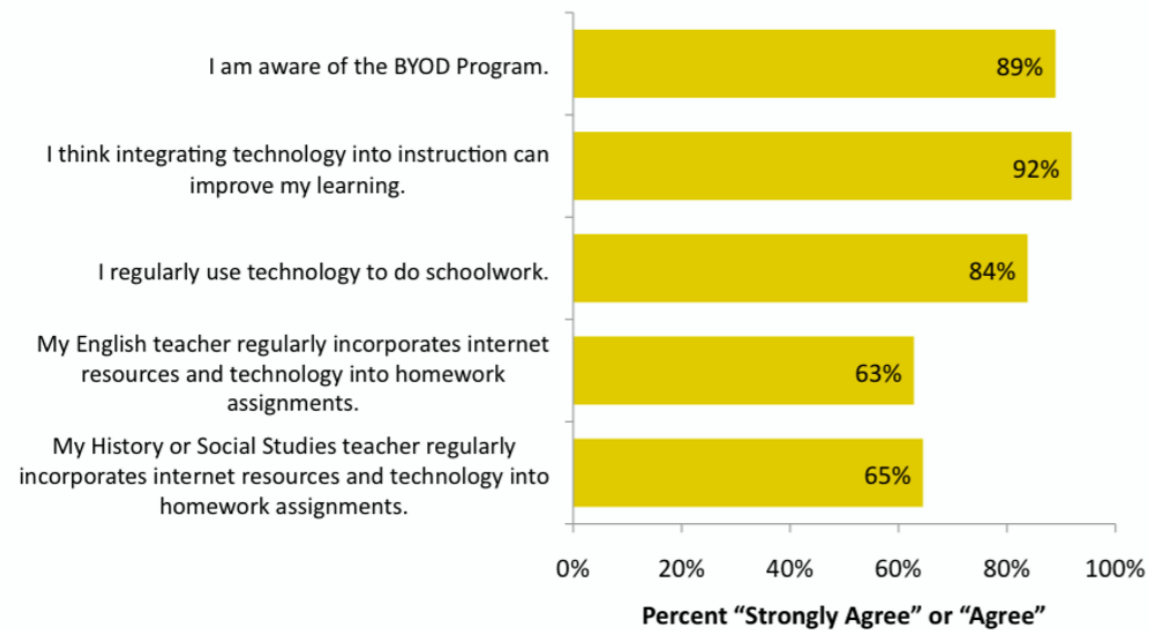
I am aware of the BYOD Program.

89%

I think integrating technology into instruction can improve my learning.

92%

I regularly use technology to do schoolwork.

84%

My English teacher regularly incorporates internet resources and technology into homework assignments.

63%

My History or Social Studies teacher regularly incorporates internet resources and technology into homework assignments.

65%

0% 20% 40% 60% 80% 100%

Percent "Strongly Agree" or "Agree"